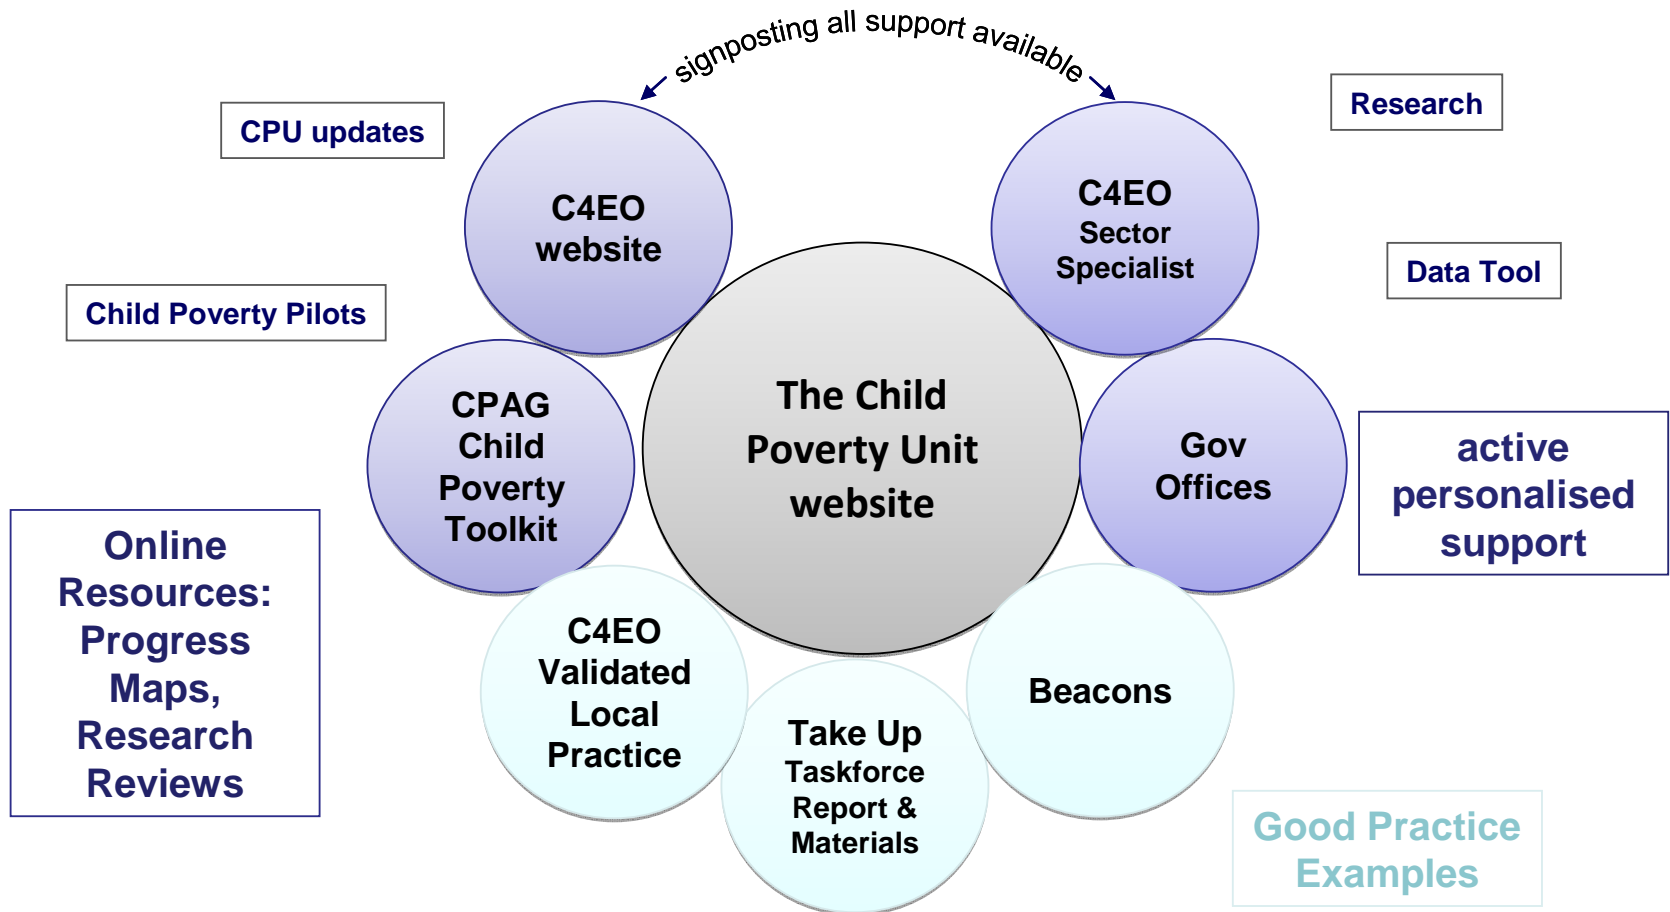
signposting all support available

CPU updates

Research

C4EO website

C4EO Sector Specialist

Data Tool

Child Poverty Pilots

The Child Poverty Unit website

CPAG Child Poverty Toolkit

Gov Offices

active personalised support

Online Resources: Progress Maps, Research Reviews

C4EO Validated Local Practice

Beacons

Take Up Taskforce Report & Materials

Good Practice Examples